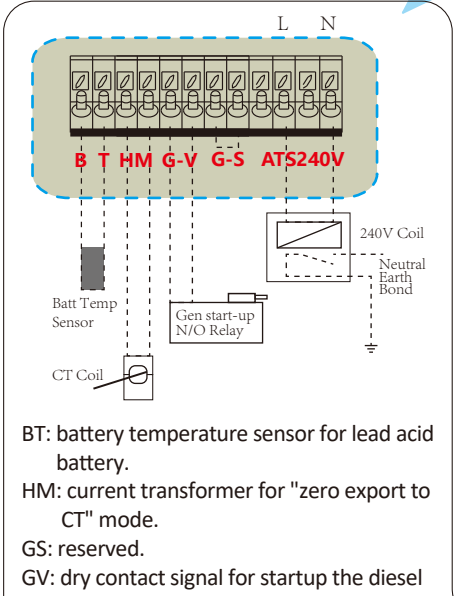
L N

B T HM G-V G-S ATS240V

240V Coil

Neutral Earth Bond

Batt Temp Sensor

Gen start-up N/O Relay

CT Coil

BT: battery temperature sensor for lead acid battery.

HM: current transformer for "zero export to CT" mode.

GS: reserved.

GV: dry contact signal for startup the diesel